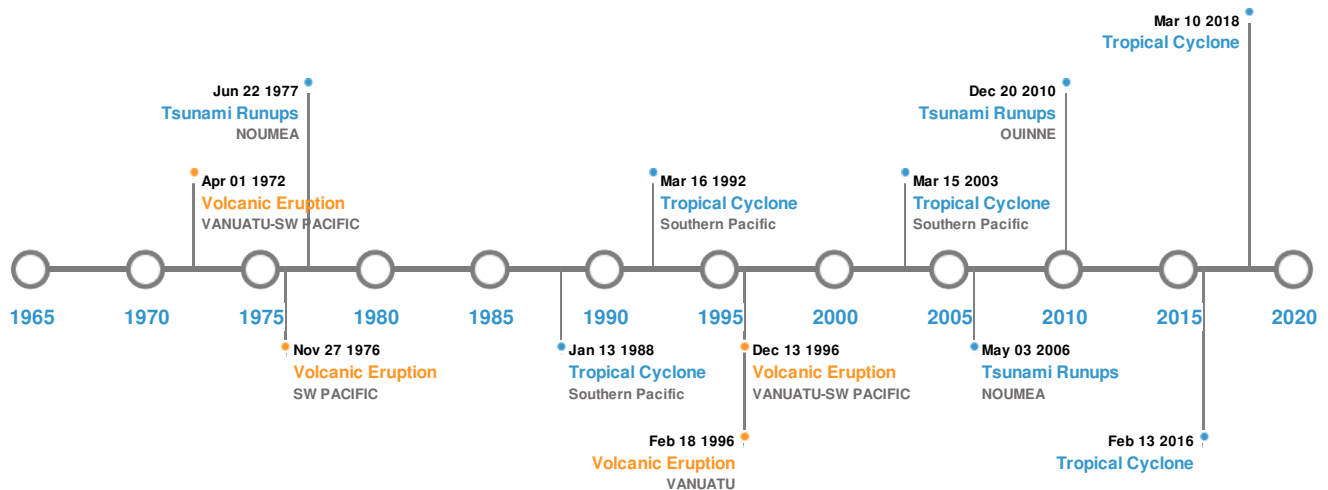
Mar 10 2018
Tropical Cyclone

Jun 22 1977
Tsunami Runups
NOUMEA

Dec 20 2010
Tsunami Runups
OUINNE

Apr 01 1972
Volcanic Eruption
VANUATU-SW PACIFIC

Mar 16 1992
Tropical Cyclone
Southern Pacific

Mar 15 2003
Tropical Cyclone
Southern Pacific

1965 1970 1975 1980 1985 1990 1995 2000 2005 2010 2015 2020

Nov 27 1976
Volcanic Eruption
SW PACIFIC

Jan 13 1988
Tropical Cyclone
Southern Pacific

Dec 13 1996
Volcanic Eruption
VANUATU-SW PACIFIC

May 03 2006
Tsunami Runups
NOUMEA

Feb 18 1996
Volcanic Eruption
VANUATU

Feb 13 2016
Tropical Cyclone